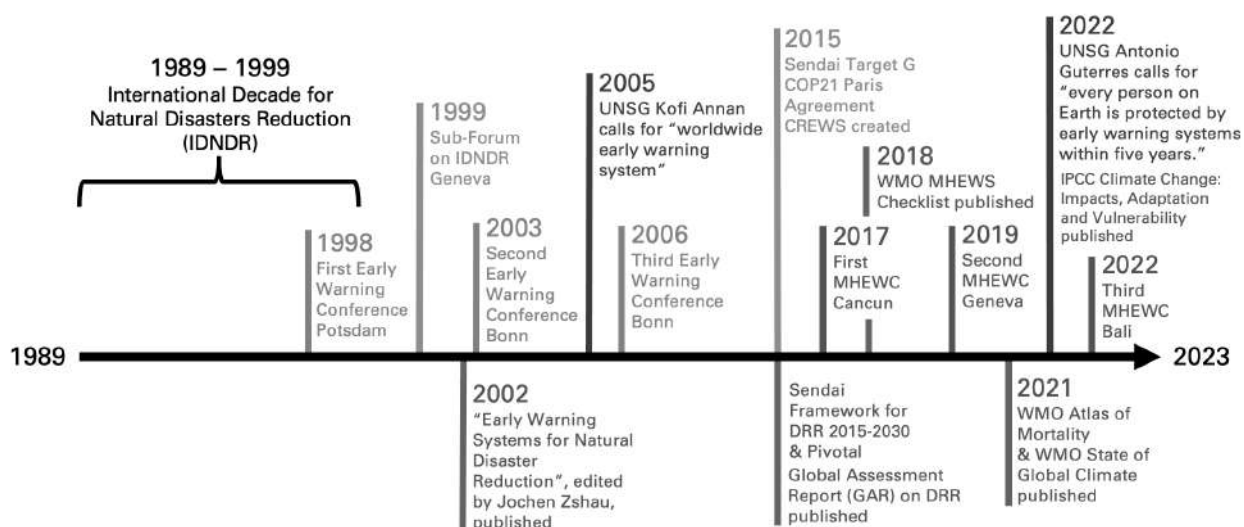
1989 – 1999
International Decade for Natural Disasters Reduction (IDNDR)

1998
First Early Warning Conference Potsdam

1999
Sub-Forum on IDNDR Geneva

2003
Second Early Warning Conference Bonn

2005
UNSG Kofi Annan calls for "worldwide early warning system"

2006
Third Early Warning Conference Bonn

2015
Sendai Target G
COP21 Paris Agreement
CREWS created

2018
WMO MHEWS Checklist published

2017
First MHEWC Cancun

2019
Second MHEWC Geneva

2022
UNSG Antonio Guterres calls for "every person on Earth is protected by early warning systems within five years."
IPCC Climate Change: Impacts, Adaptation and Vulnerability published

2022
Third MHEWC Bali

1989

2023

2002
"Early Warning Systems for Natural Disaster Reduction", edited by Jochen Zshau, published

Sendai Framework for DRR 2015-2030 & Pivotal Global Assessment Report (GAR) on DRR published

2021
WMO Atlas of Mortality & WMO State of Global Climate published